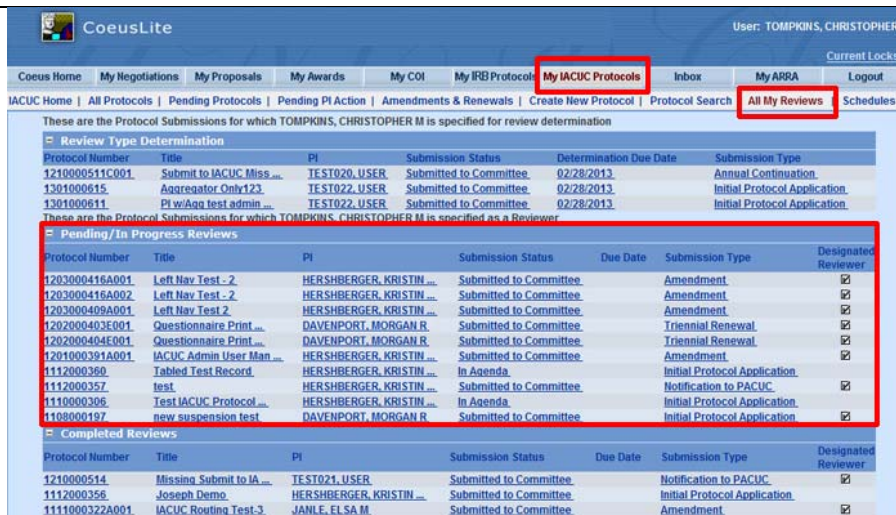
CoeusLite

User: TOMPKINS, CHRISTOPHER

Current Locks

Coeus Home | My Negotiations | My Proposals | My Awards | My COI | My IRB Protocols | My IACUC Protocols | Inbox | My ARRA | Logout

IACUC Home | All Protocols | Pending Protocols | Pending PI Action | Amendments & Renewals | Create New Protocol | Protocol Search | All My Reviews | Schedules

These are the Protocol Submissions for which TOMPKINS, CHRISTOPHER M is specified for review determination

Review Type Determination

| Protocol Number | Title | PI | Submission Status | Determination Due Date | Submission Type |
|---|---|---|---|---|---|
| 1210000511C001 | Submit to IACUC Miss ... | TEST020, USER | Submitted to Committee | 02/28/2013 | Annual Continuation |
| 1301000615 | Aggregator Only123 | TEST022, USER | Submitted to Committee | 02/28/2013 | Initial Protocol Application |
| 1301000611 | PI w/Agg test admin ... | TEST022, USER | Submitted to Committee | 02/28/2013 | Initial Protocol Application |

These are the Protocol Submissions for which TOMPKINS, CHRISTOPHER M is specified as a Reviewer

Pending/In Progress Reviews

| Protocol Number | Title | PI | Submission Status | Due Date | Submission Type | Designated Reviewer |
|---|---|---|---|---|---|---|
| 1203000416A001 | Left Nav Test - 2 | HERSHBERGER, KRISTIN ... | Submitted to Committee | | Amendment | ☑ |
| 1203000416A002 | Left Nav Test - 2 | HERSHBERGER, KRISTIN ... | Submitted to Committee | | Amendment | ☑ |
| 1203000409A001 | Left Nav Test 2 | HERSHBERGER, KRISTIN ... | Submitted to Committee | | Amendment | ☑ |
| 1202000403E001 | Questionnaire Print ... | DAVENPORT, MORGAN R | Submitted to Committee | | Triennial Renewal | ☑ |
| 1202000404E001 | Questionnaire Print ... | DAVENPORT, MORGAN R | Submitted to Committee | | Triennial Renewal | ☑ |
| 1201000391A001 | IACUC Admin User Man ... | HERSHBERGER, KRISTIN ... | Submitted to Committee | | Amendment | ☑ |
| 1112000360 | Tabled Test Record | HERSHBERGER, KRISTIN ... | In Agenda | | Initial Protocol Application | |
| 1112000357 | test | HERSHBERGER, KRISTIN ... | Submitted to Committee | | Notification to PACUC | ☑ |
| 1110000306 | Test IACUC Protocol ... | HERSHBERGER, KRISTIN ... | In Agenda | | Initial Protocol Application | |
| 1108000197 | new suspension test | DAVENPORT, MORGAN R | Submitted to Committee | | Initial Protocol Application | ☑ |

Completed Reviews

| Protocol Number | Title | PI | Submission Status | Due Date | Submission Type | Designated Reviewer |
|---|---|---|---|---|---|---|
| 1210000514 | Missing Submit to IA ... | TEST021, USER | Submitted to Committee | | Notification to PACUC | ☑ |
| 1112000356 | Joseph Demo | HERSHBERGER, KRISTIN ... | Submitted to Committee | | Initial Protocol Application | |
| 1111000322A001 | IACUC Routing Test-3 | JANLE, ELSA M | Submitted to Committee | | Amendment | ☑ |